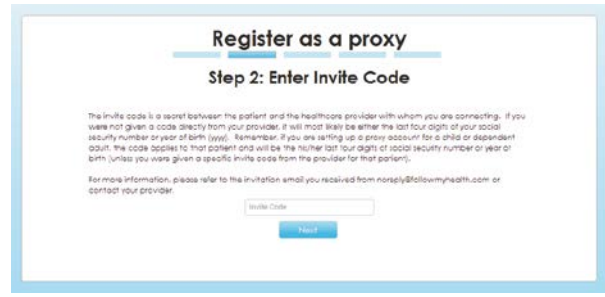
Register as a proxy

Step 2: Enter Invite Code

The invite code is a secret between the patient and the healthcare provider with whom you are connecting. If you were not given a code directly from your provider, it will most likely be either the last four digits of your social security number or year of birth (yyyy). Remember, if you are setting up a proxy account for a child or dependent adult, the code applies to that patient and will be the his/her last four digits of social security number or year of birth (unless you were given a specific invite code from the provider for that patient).

For more information, please refer to the invitation email you received from noreply@followmyhealth.com or contact your provider.

Invite Code

Next